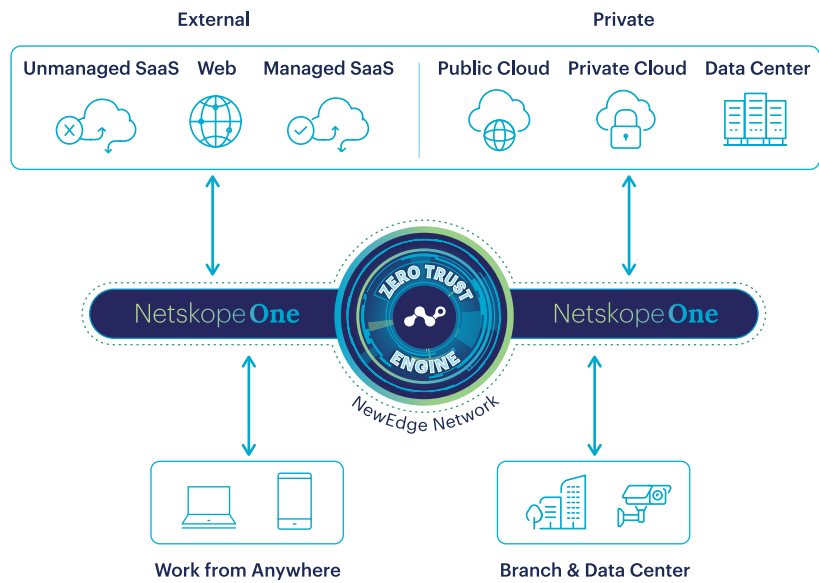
External

Private

Unmanaged SaaS

Web

Managed SaaS

Public Cloud

Private Cloud

Data Center

Netskope One

ZERO TRUST ENGINE

Netskope One

NewEdge Network

Work from Anywhere

Branch & Data Center